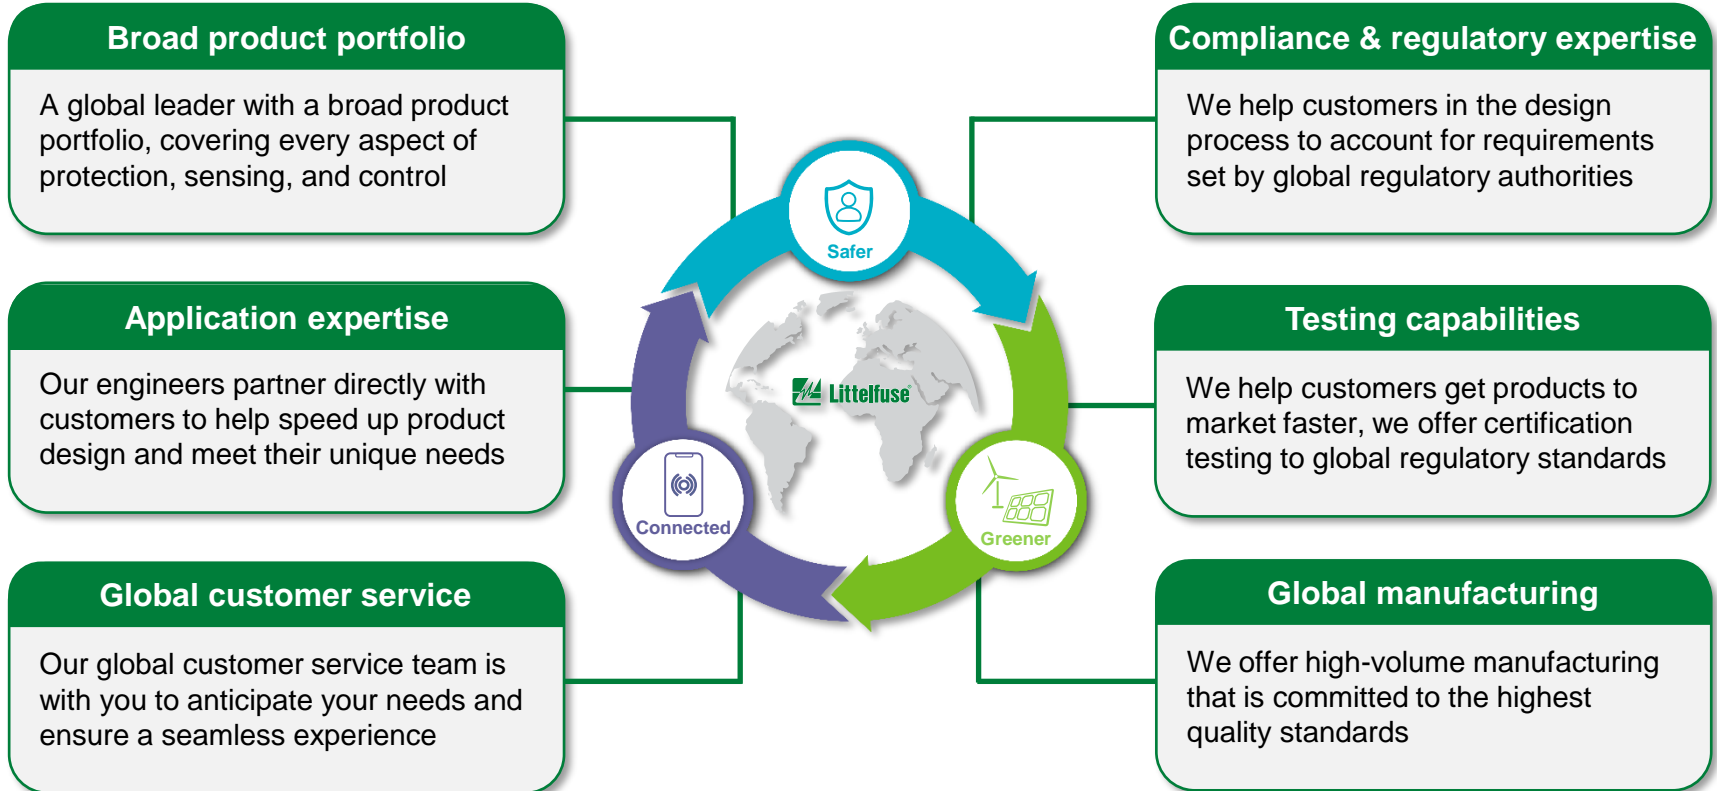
Broad product portfolio

A global leader with a broad product portfolio, covering every aspect of protection, sensing, and control

Application expertise

Our engineers partner directly with customers to help speed up product design and meet their unique needs

Global customer service

Our global customer service team is with you to anticipate your needs and ensure a seamless experience

Safer

Littelfuse

Connected

Greener

Compliance & regulatory expertise

We help customers in the design process to account for requirements set by global regulatory authorities

Testing capabilities

We help customers get products to market faster, we offer certification testing to global regulatory standards

Global manufacturing

We offer high-volume manufacturing that is committed to the highest quality standards